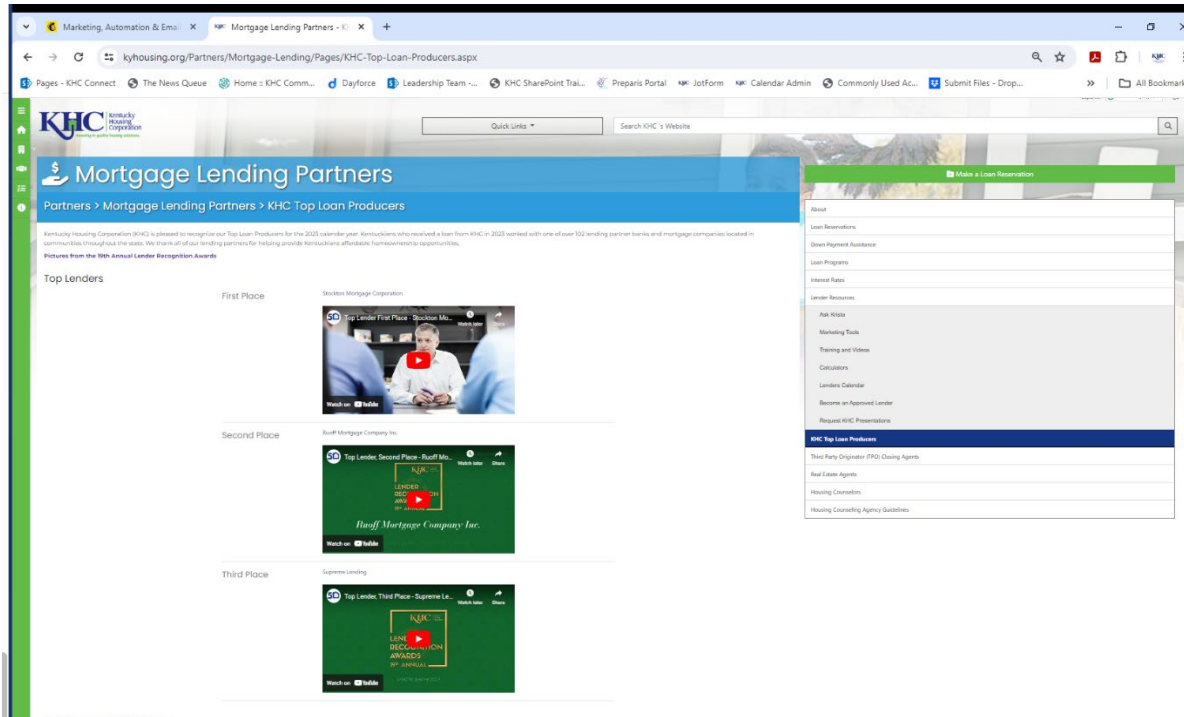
Marketing, Automation & Ema ×
Mortgage Lending Partners - K ×
+

kyhousing.org/Partners/Mortgage-Lending/Pages/KHC-Top-Loan-Producers.aspx

Pages - KHC Connect
The News Queue
Home :: KHC Comm...
Dayforce
Leadership Team -...
KHC SharePoint Trai...
Preparis Portal
JotForm
Calendar Admin
Commonly Used Ac...
Submit Files - Drop...
»
All Bookmarks

KHC Kentucky Housing Corporation

Quick Links
Search KHC 's Website

Mortgage Lending Partners

Partners > Mortgage Lending Partners > KHC Top Loan Producers

Kentucky Housing Corporation (KHC) is pleased to recognize our Top Loan Producers for the 2023 calendar year. Kentuckians who received a loan from KHC in 2023 worked with one of over 102 lending partner banks and mortgage companies located in communities throughout the state. We thank all of our lending partners for helping provide Kentuckians affordable homeownership opportunities.

Pictures from the 19th Annual Lender Recognition Awards

Top Lenders

First Place
Stockton Mortgage Corporation
Top Lender First Place - Stockton Mo...
Watch later
Share
Watch on YouTube

Second Place
Ruoff Mortgage Company Inc.
Top Lender, Second Place - Ruoff Mo...
Watch later
Share
KHC
LENDER RECOGNITION AWARDS
Ruoff Mortgage Company Inc.
Watch on YouTube

Third Place
Supreme Lending
Top Lender, Third Place - Supreme Le...
Watch later
Share
KHC
LENDER RECOGNITION AWARDS
Watch on YouTube

Make a Loan Reservation

About
Loan Reservations
Down Payment Assistance
Loan Programs
Interest Rates
Lender Resources
Ask Krista
Marketing Tools
Training and Videos
Calculators
Lenders Calendar
Become an Approved Lender
Request KHC Presentations
KHC Top Loan Producers
Third Party Originator (TPO) Closing Agents
Real Estate Agents
Housing Counselors
Housing Counseling Agency Guidelines